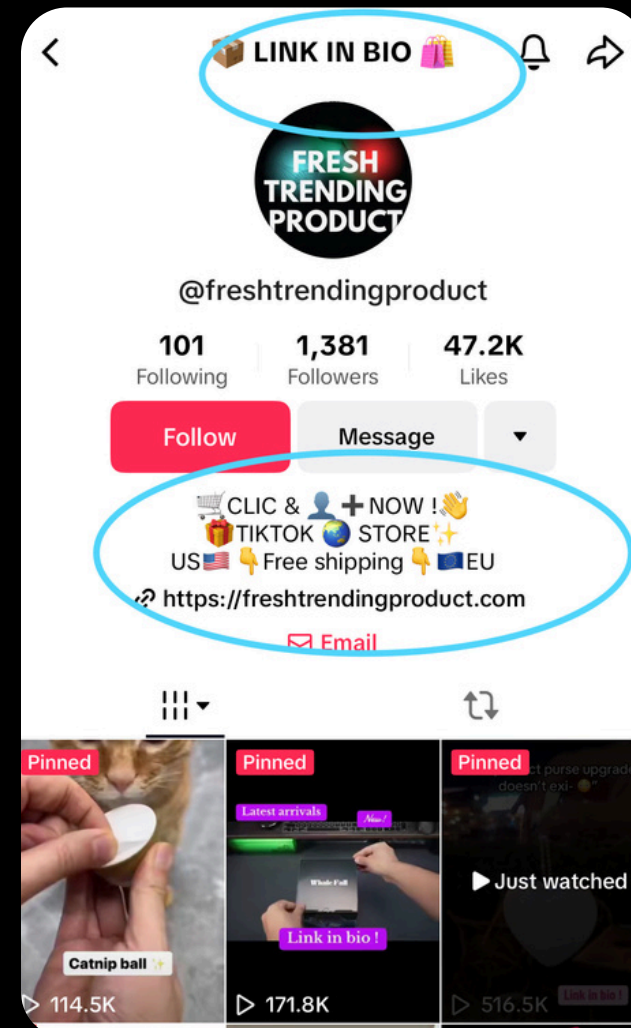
📦 LINK IN BIO 🛍️

FRESH TRENDING PRODUCT

@freshtrendingproduct

101 Following
1,381 Followers
47.2K Likes

Follow
Message

🛒CLIC & 👤➕NOW !👋
🎁TIKTOK 🌍 STORE✨
US🇺🇸 👇Free shipping 👇🇪🇺EU
🔗 https://freshtrendingproduct.com
✉ Email

Pinned
Catnip ball ✨
▷ 114.5K

Pinned
Latest arrivals
New!
Whole Full
Link in bio !
▷ 171.8K

Pinned
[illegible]ct purse upgrade doesn't exi-
▶ Just watched
▷ 516.5K
Link in bio !